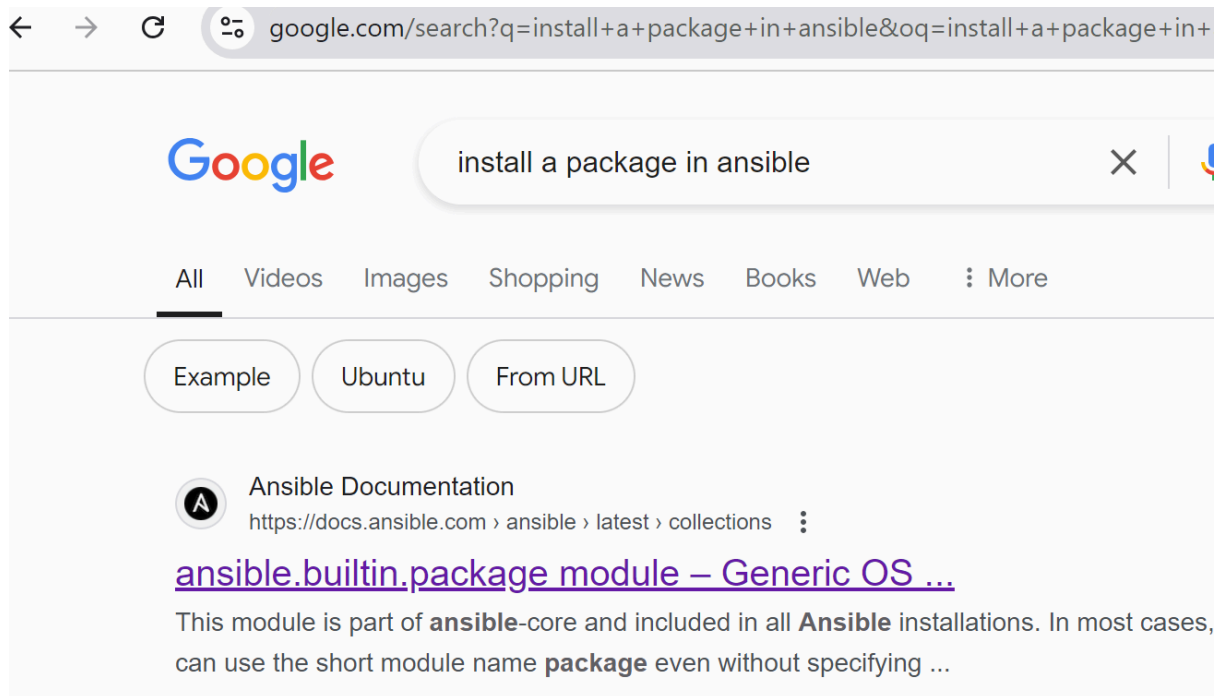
google.com/search?q=install+a+package+in+ansible&oq=install+a+package+in+

Google

install a package in ansible

All Videos Images Shopping News Books Web More

Example Ubuntu From URL

Ansible Documentation
https://docs.ansible.com › ansible › latest › collections

ansible.builtin.package module – Generic OS ...

This module is part of ansible-core and included in all Ansible installations. In most cases, can use the short module name package even without specifying ...